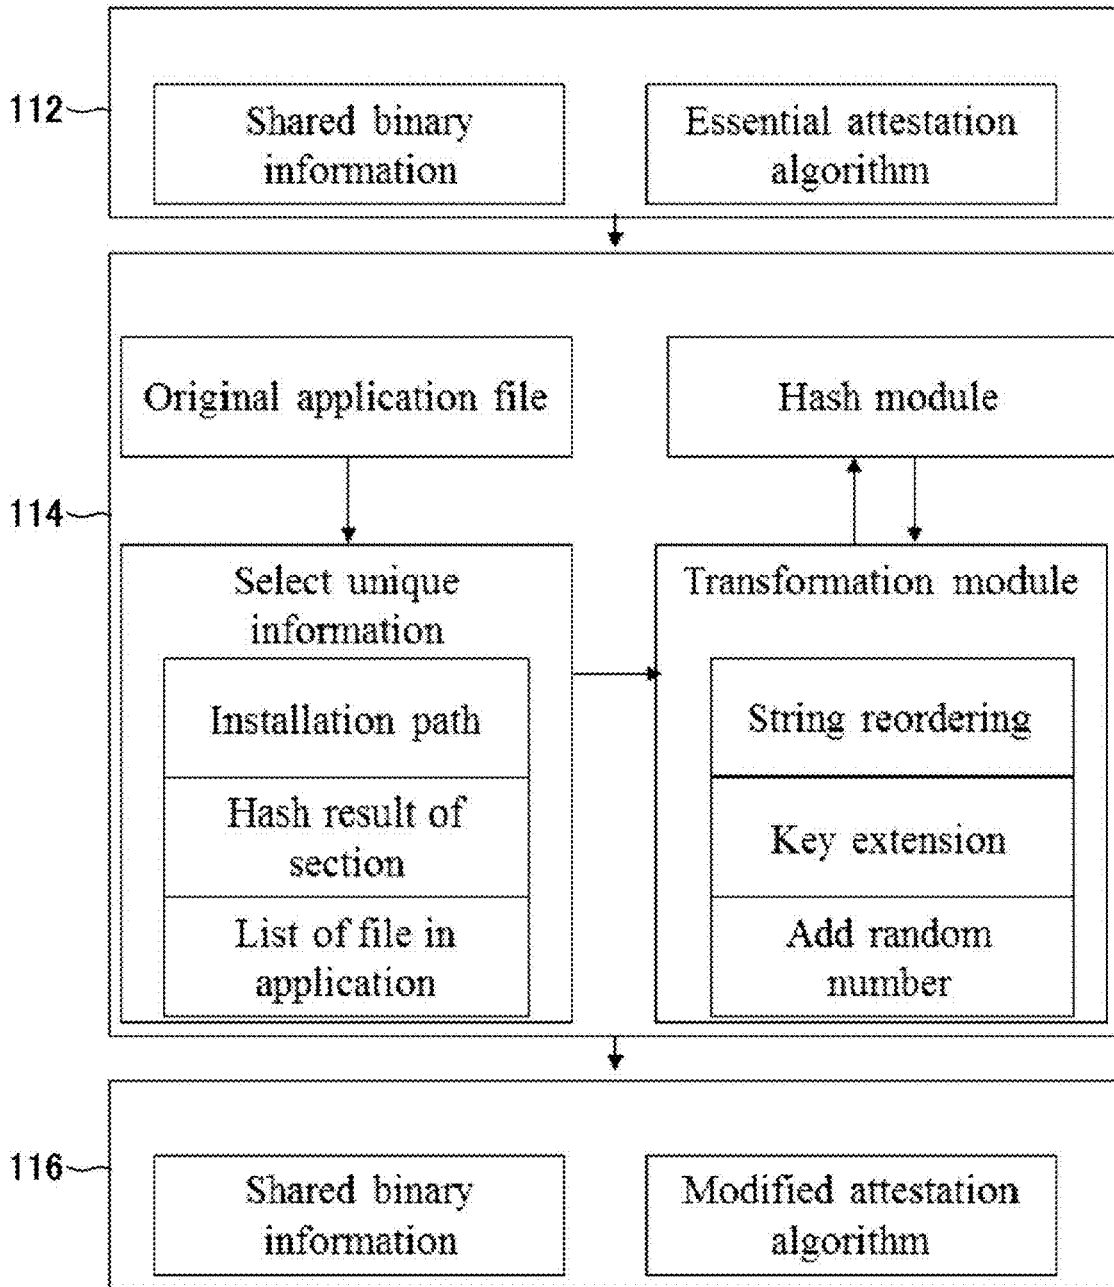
112

Shared binary information

Essential attestation algorithm

114

Original application file

Hash module

Select unique information

Installation path

Hash result of section

List of file in application

Transformation module

String reordering

Key extension

Add random number

116

Shared binary information

Modified attestation algorithm